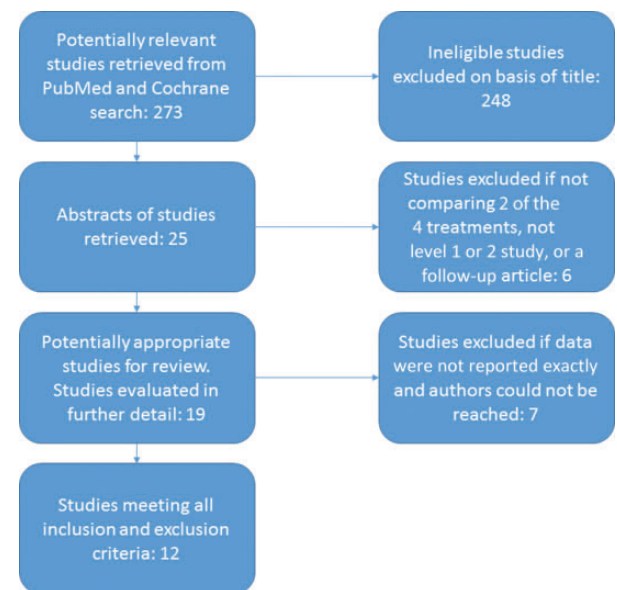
Potentially relevant studies retrieved from PubMed and Cochrane search: 273

Ineligible studies excluded on basis of title: 248

Abstracts of studies retrieved: 25

Studies excluded if not comparing 2 of the 4 treatments, not level 1 or 2 study, or a follow-up article: 6

Potentially appropriate studies for review. Studies evaluated in further detail: 19

Studies excluded if data were not reported exactly and authors could not be reached: 7

Studies meeting all inclusion and exclusion criteria: 12